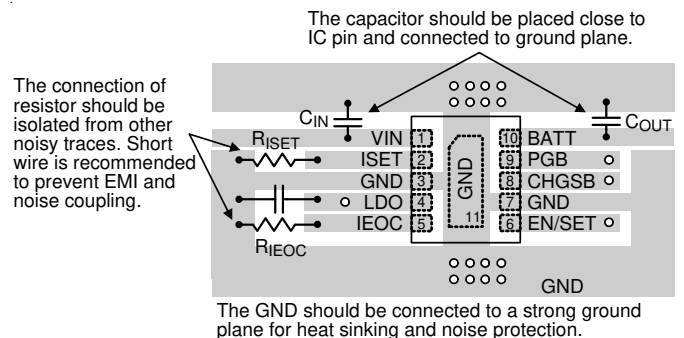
The capacitor should be placed close to IC pin and connected to ground plane.

The connection of resistor should be isolated from other noisy traces. Short wire is recommended to prevent EMI and noise coupling.

$C_{IN}$

$C_{OUT}$

$R_{ISET}$

$R_{IEOC}$

VIN 1
ISET 2
GND 3
LDO 4
IEOC 5

10 BATT
9 PGB
8 CHGSB
7 GND
6 EN/SET

GND
11

GND

The GND should be connected to a strong ground plane for heat sinking and noise protection.